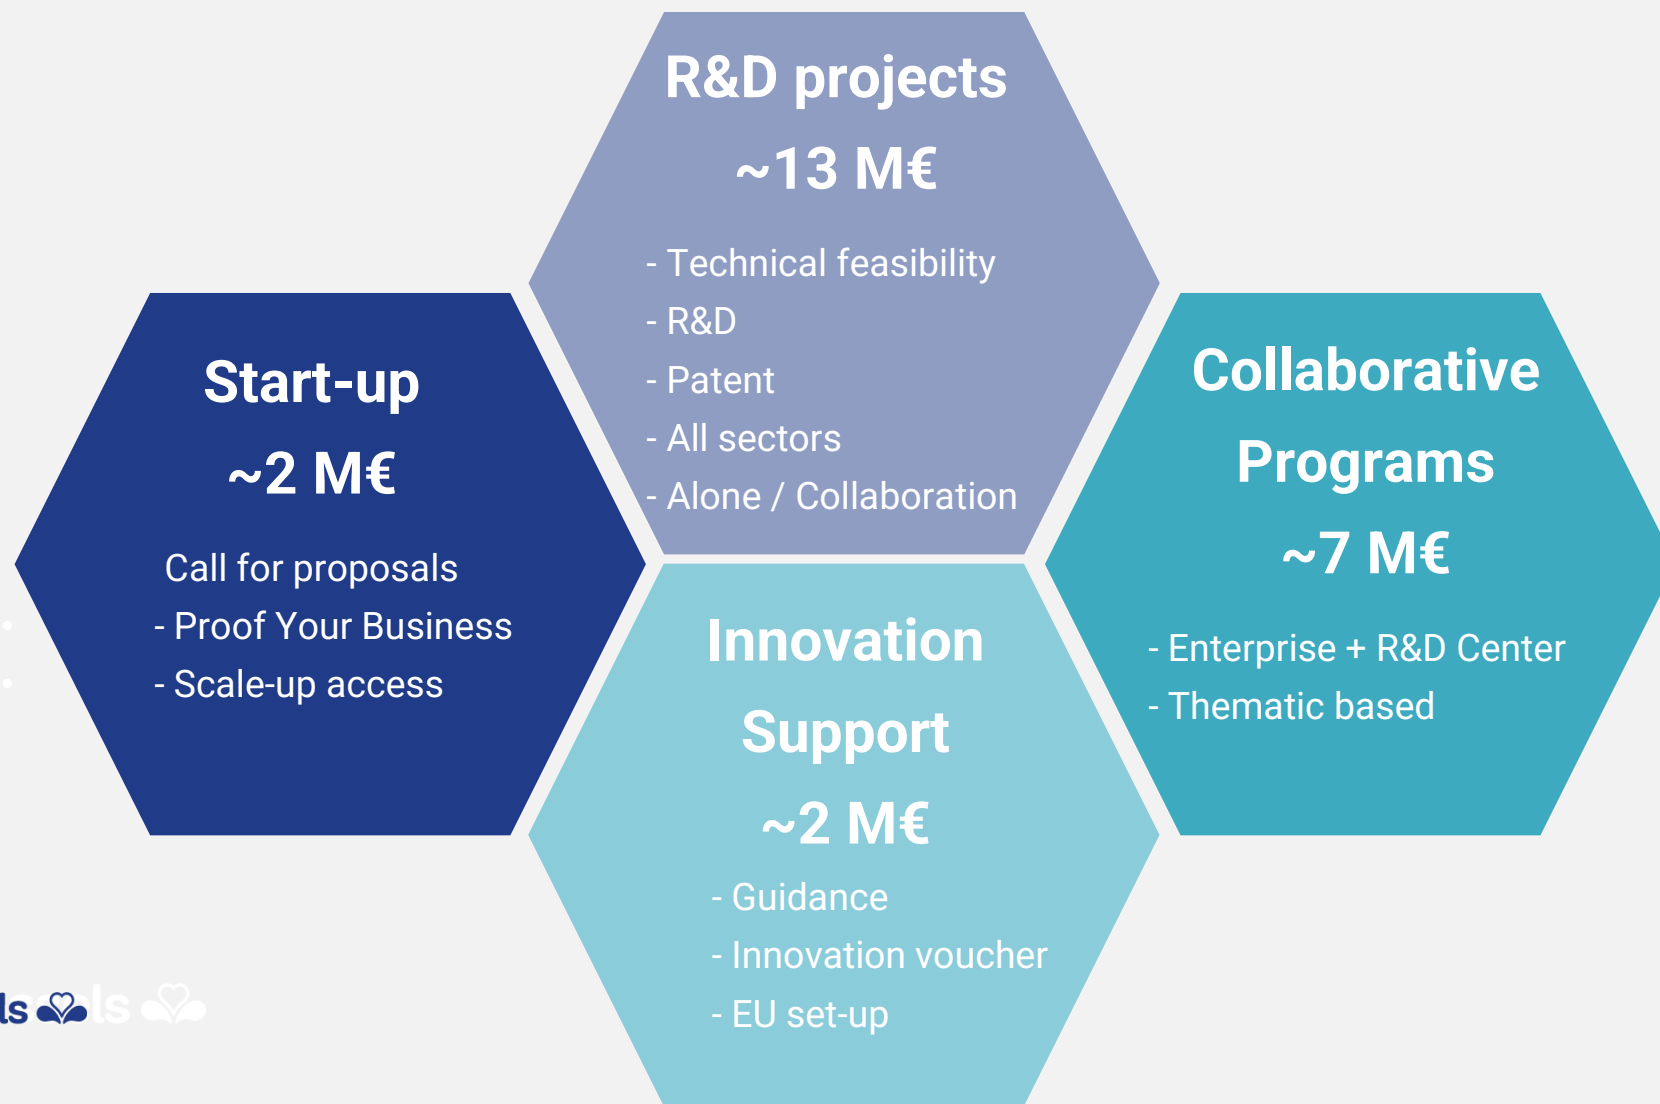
R&D projects

~13 M€

- Technical feasibility
- R&D
- Patent
- All sectors
- Alone / Collaboration

Start-up

~2 M€

Call for proposals
- Proof Your Business
- Scale-up access

Collaborative Programs

~7 M€

- Enterprise + R&D Center
- Thematic based

Innovation Support

~2 M€

- Guidance
- Innovation voucher
- EU set-up

ls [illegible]ls